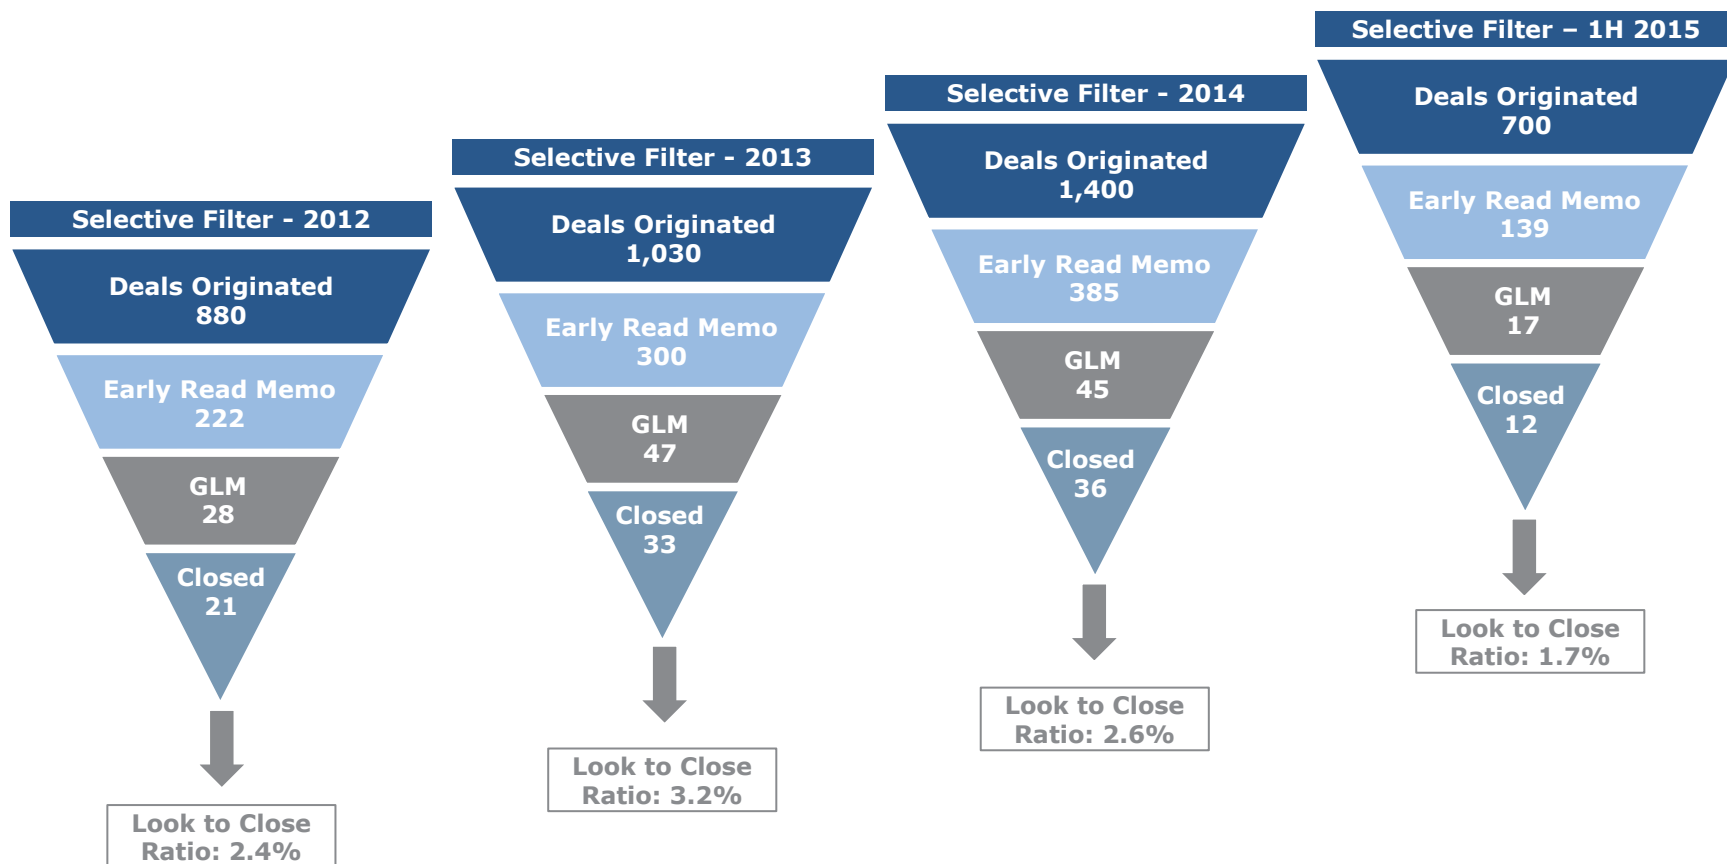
Selective Filter - 2012

Deals Originated
880

Early Read Memo
222

GLM
28

Closed
21

Look to Close
Ratio: 2.4%

Selective Filter - 2013

Deals Originated
1,030

Early Read Memo
300

GLM
47

Closed
33

Look to Close
Ratio: 3.2%

Selective Filter - 2014

Deals Originated
1,400

Early Read Memo
385

GLM
45

Closed
36

Look to Close
Ratio: 2.6%

Selective Filter – 1H 2015

Deals Originated
700

Early Read Memo
139

GLM
17

Closed
12

Look to Close
Ratio: 1.7%